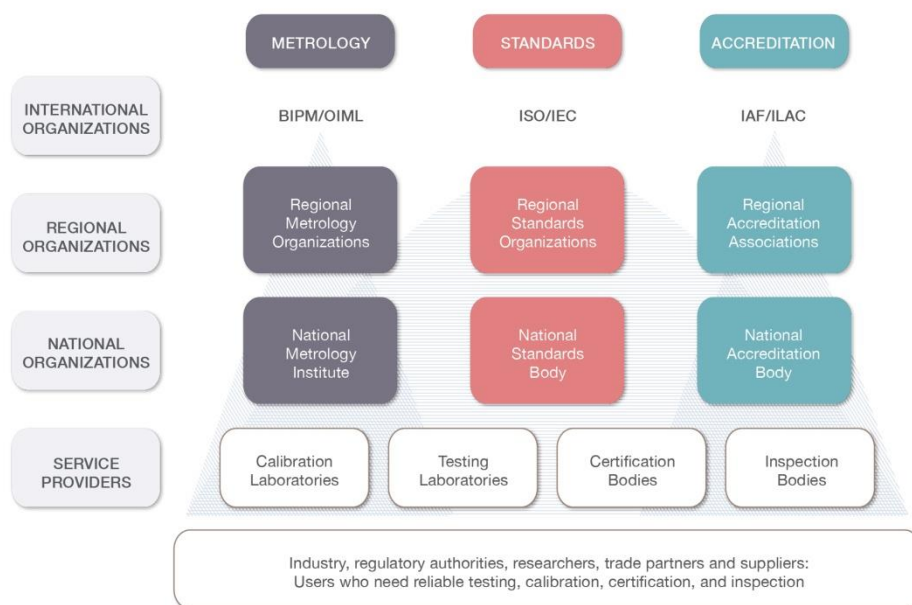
METROLOGY

STANDARDS

ACCREDITATION

INTERNATIONAL ORGANIZATIONS

BIPM/OIML

ISO/IEC

IAF/ILAC

REGIONAL ORGANIZATIONS

Regional Metrology Organizations

Regional Standards Organizations

Regional Accreditation Associations

NATIONAL ORGANIZATIONS

National Metrology Institute

National Standards Body

National Accreditation Body

SERVICE PROVIDERS

Calibration Laboratories

Testing Laboratories

Certification Bodies

Inspection Bodies

Industry, regulatory authorities, researchers, trade partners and suppliers: Users who need reliable testing, calibration, certification, and inspection